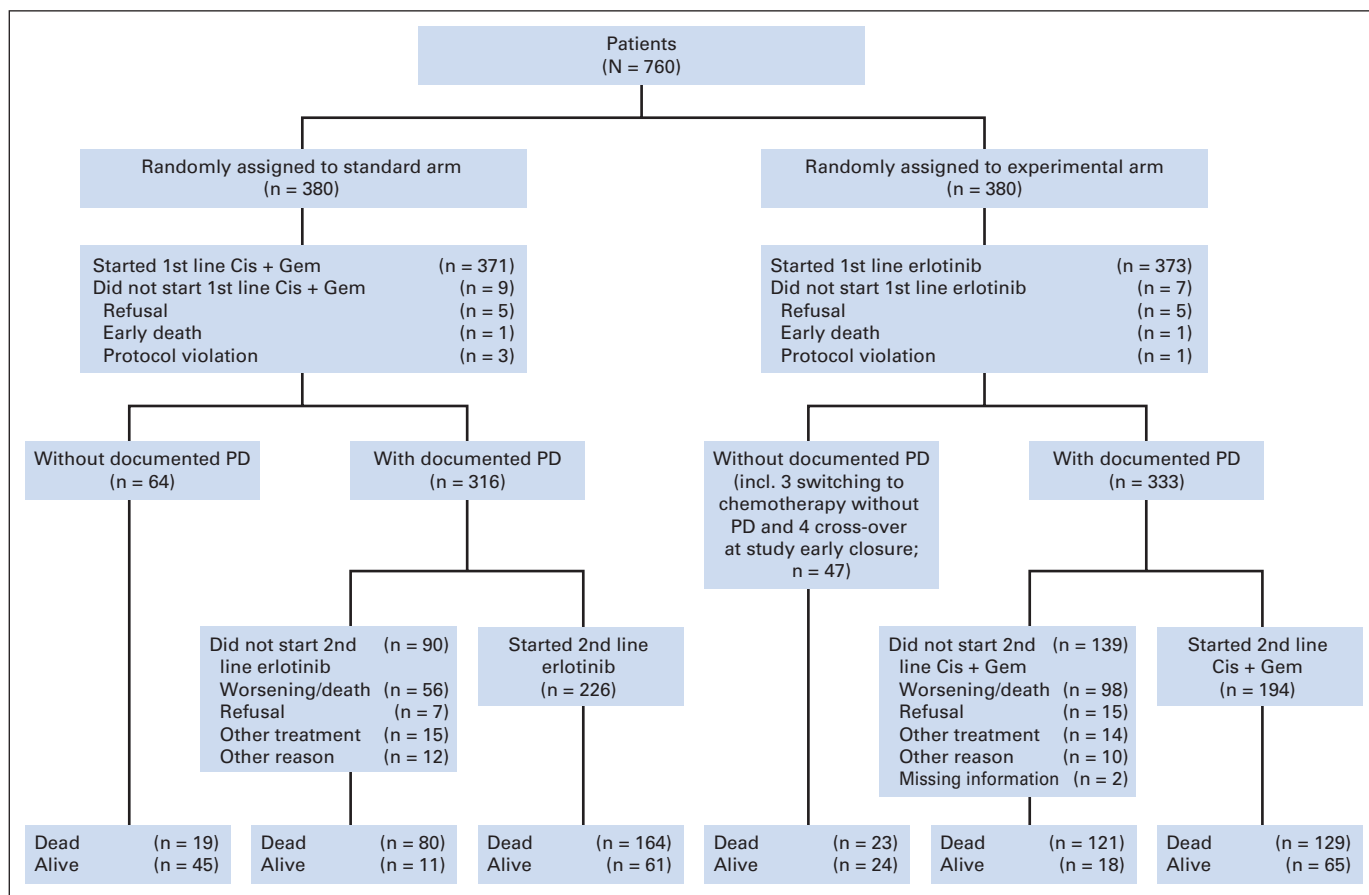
Patients
(N = 760)

Randomly assigned to standard arm
(n = 380)

Started 1st line Cis + Gem (n = 371)
Did not start 1st line Cis + Gem (n = 9)
Refusal (n = 5)
Early death (n = 1)
Protocol violation (n = 3)

Without documented PD
(n = 64)

With documented PD
(n = 316)

Did not start 2nd line erlotinib (n = 90)
Worsening/death (n = 56)
Refusal (n = 7)
Other treatment (n = 15)
Other reason (n = 12)

Started 2nd line erlotinib
(n = 226)

Dead (n = 19)
Alive (n = 45)

Dead (n = 80)
Alive (n = 11)

Dead (n = 164)
Alive (n = 61)

Randomly assigned to experimental arm
(n = 380)

Started 1st line erlotinib (n = 373)
Did not start 1st line erlotinib (n = 7)
Refusal (n = 5)
Early death (n = 1)
Protocol violation (n = 1)

Without documented PD
(incl. 3 switching to chemotherapy without PD and 4 cross-over at study early closure;
n = 47)

With documented PD
(n = 333)

Did not start 2nd line Cis + Gem (n = 139)
Worsening/death (n = 98)
Refusal (n = 15)
Other treatment (n = 14)
Other reason (n = 10)
Missing information (n = 2)

Started 2nd line
Cis + Gem
(n = 194)

Dead (n = 23)
Alive (n = 24)

Dead (n = 121)
Alive (n = 18)

Dead (n = 129)
Alive (n = 65)